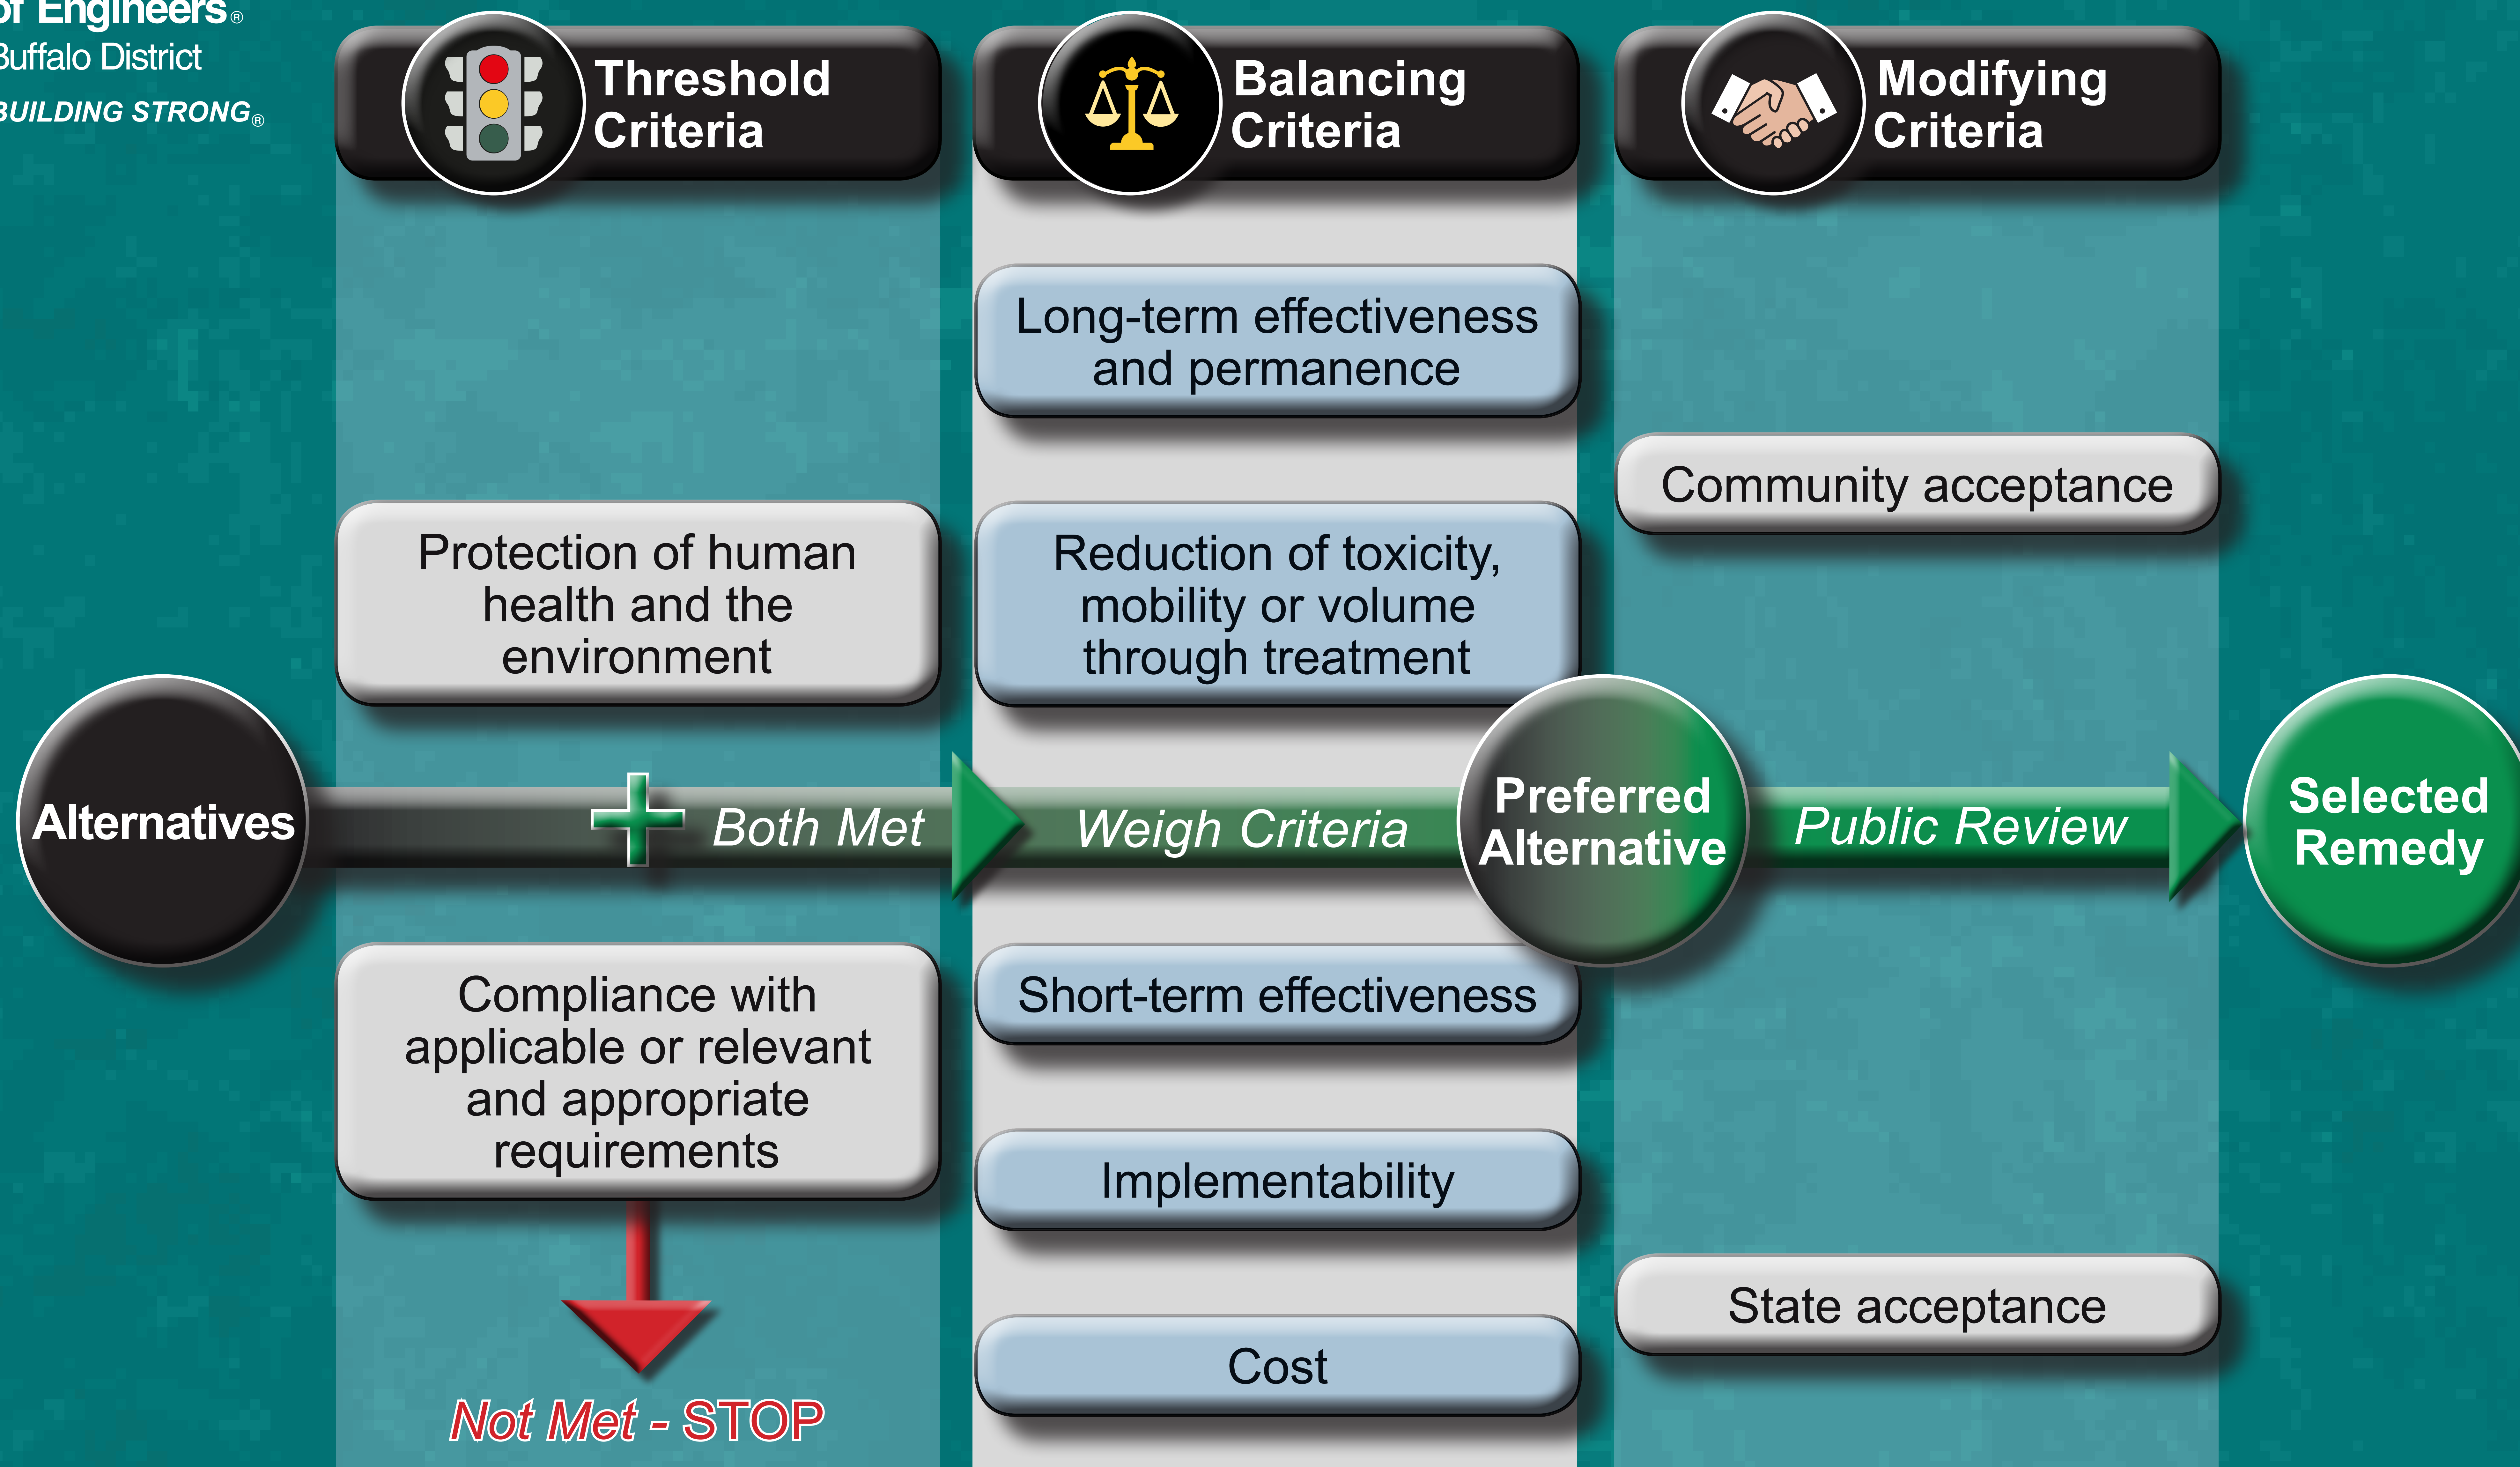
of Engineers®
Buffalo District
BUILDING STRONG®

Threshold Criteria

Balancing Criteria

Modifying Criteria

Long-term effectiveness and permanence

Community acceptance

Protection of human health and the environment

Reduction of toxicity, mobility or volume through treatment

Alternatives

Both Met

Weigh Criteria

Preferred Alternative

Public Review

Selected Remedy

Compliance with applicable or relevant and appropriate requirements

Short-term effectiveness

Implementability

State acceptance

Cost

Not Met - STOP